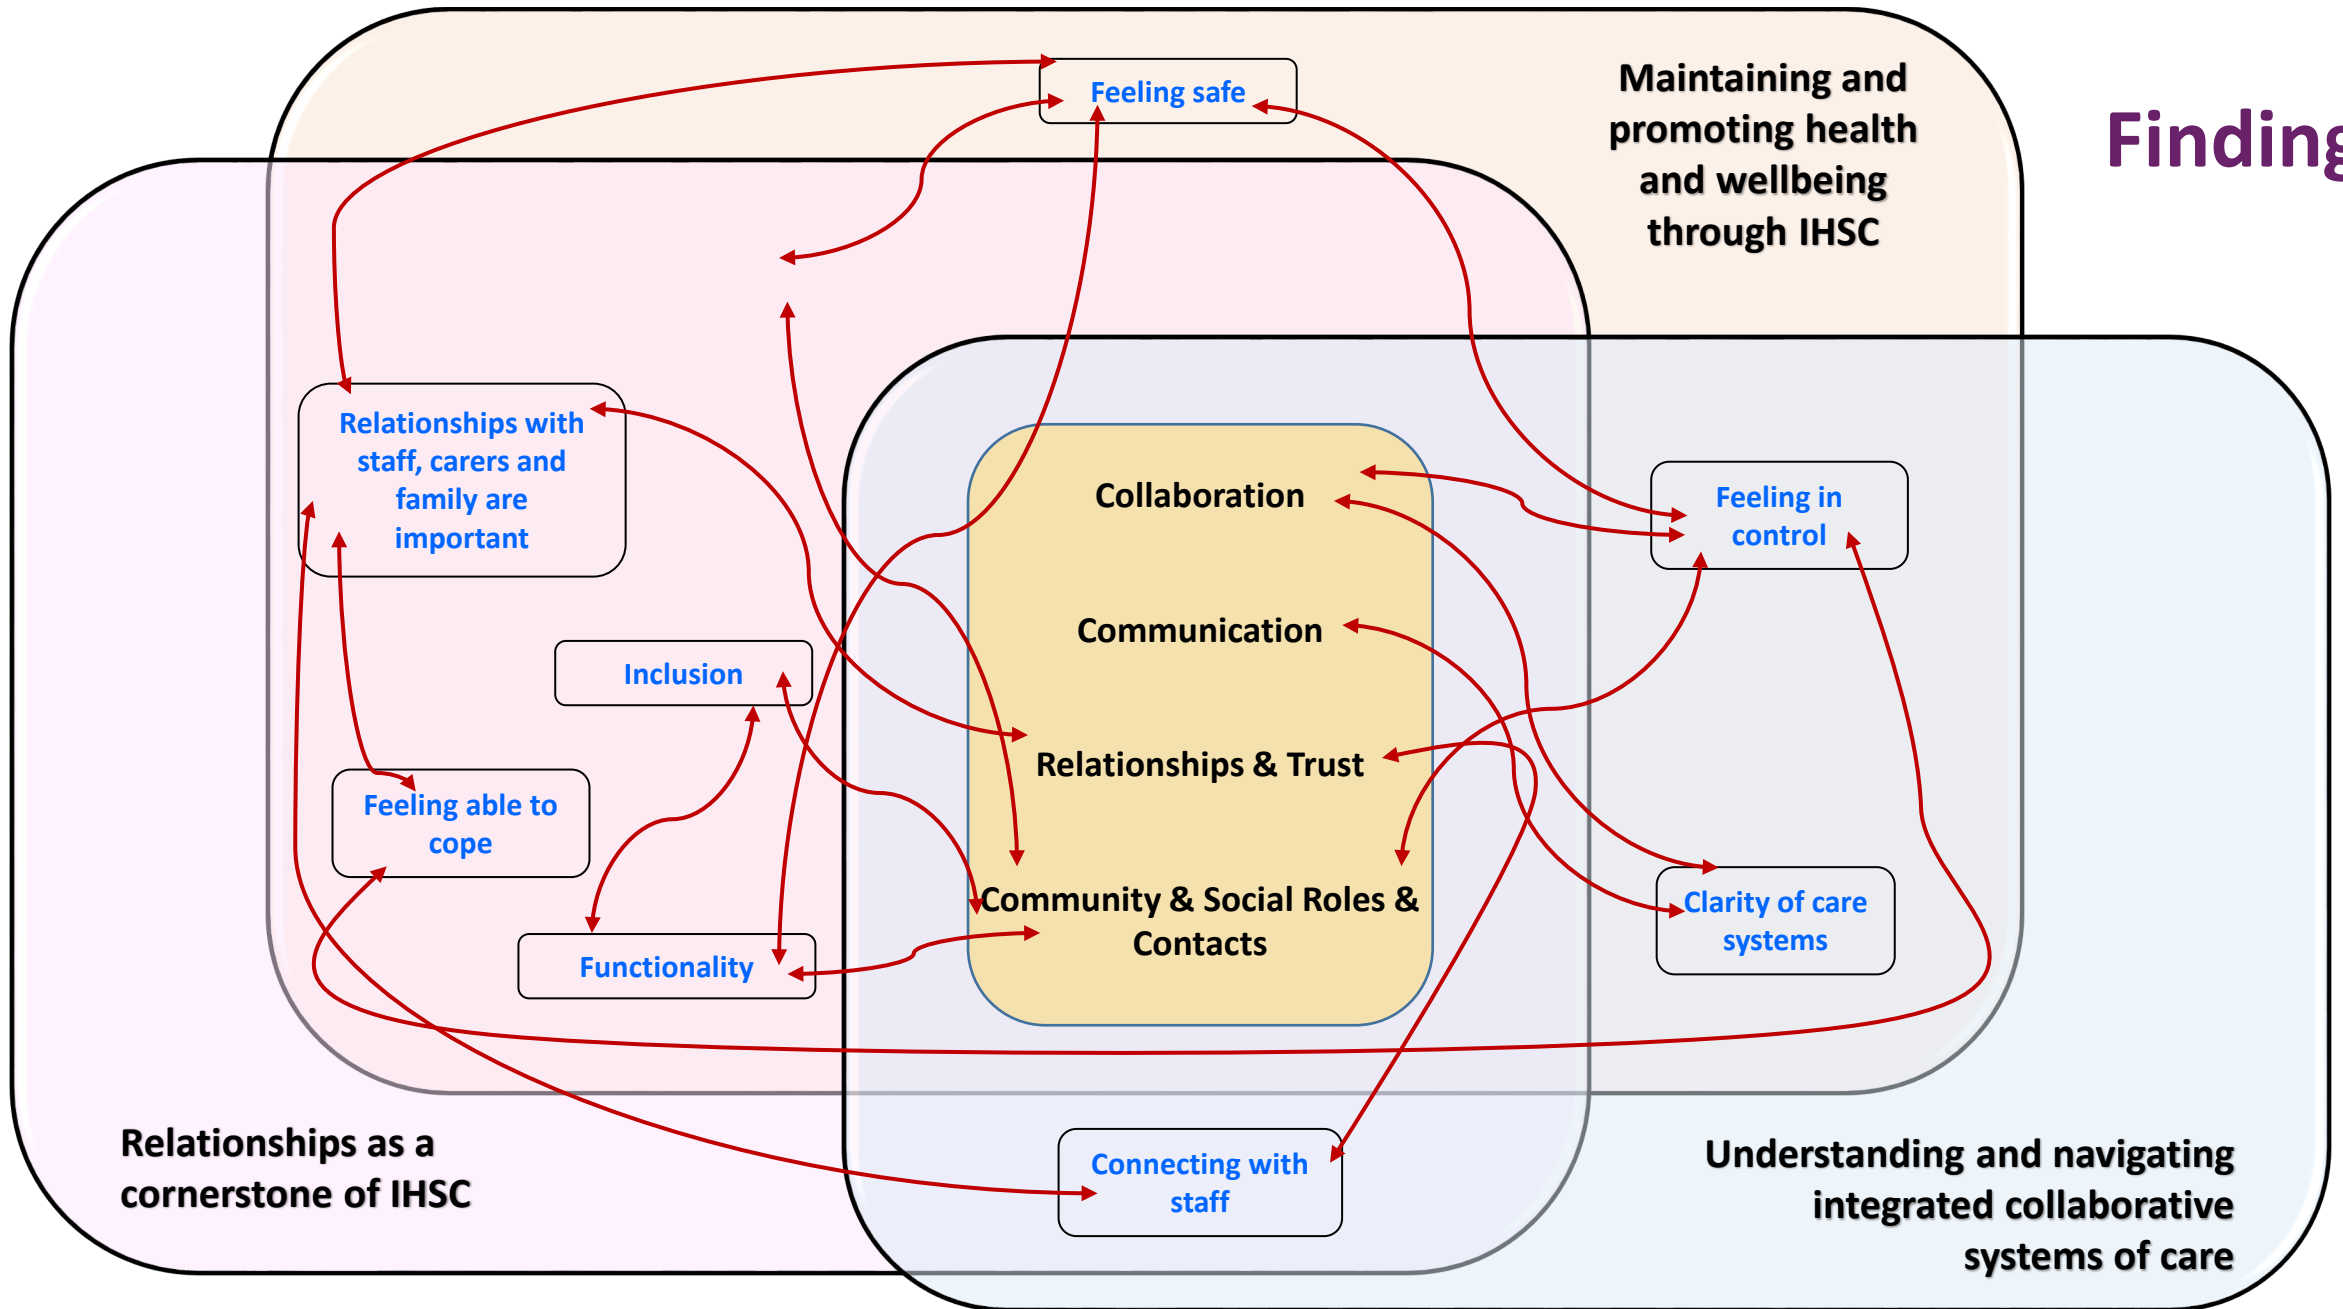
Feeling safe

Maintaining and promoting health and wellbeing through IHSC

Finding

Relationships with staff, carers and family are important

Collaboration

Communication

Relationships & Trust

Community & Social Roles & Contacts

Feeling in control

Clarity of care systems

Inclusion

Feeling able to cope

Functionality

Connecting with staff

Relationships as a cornerstone of IHSC

Understanding and navigating integrated collaborative systems of care